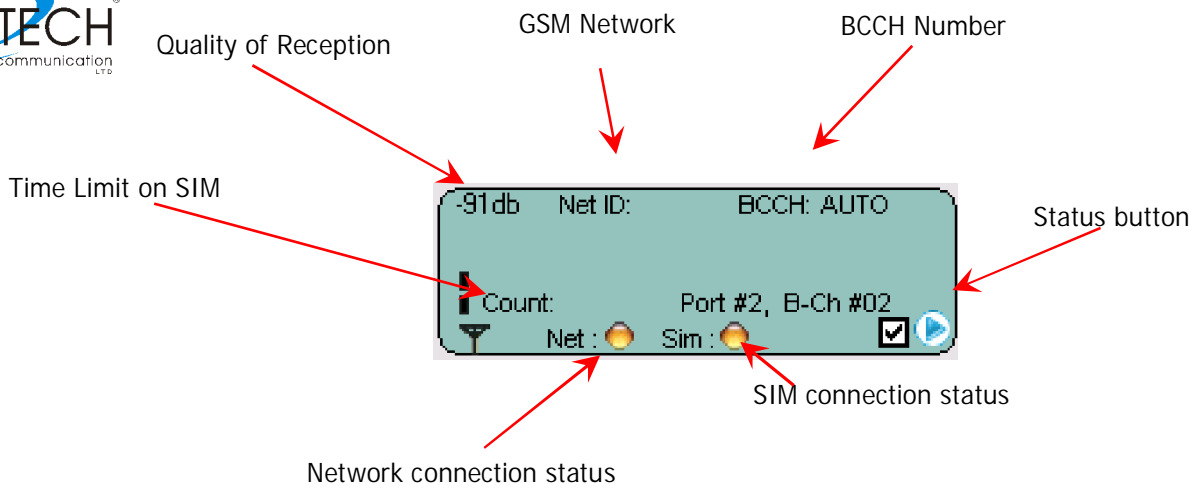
TECH
communication
LTD

Quality of Reception

GSM Network

BCCH Number

Time Limit on SIM

-91db Net ID: BCCH: AUTO

Status button

Count: Port #2, B-Ch #02

Net : Sim :

SIM connection status

Network connection status